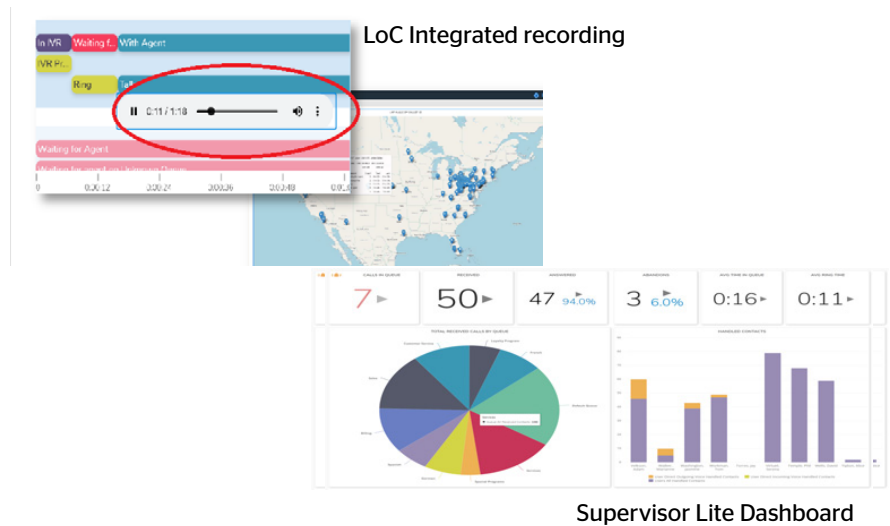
In IVR Waiting f... With Agent

IVR Pr...

Ring Ta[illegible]

0:11 / 1:18

Waiting for Agent

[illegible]

0 0:00:12 0:00:24 0:00:36 0:00:48 0:0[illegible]

LoC Integrated recording

CALLS IN QUEUE
7
RECEIVED
50
ANSWERED
47 94.0%
ABANDONED
3 6.0%
AVG TIME IN QUEUE
0:16
AVG RING TIME
0:11

TOTAL RECEIVED CALLS BY QUEUE

HANDLED CONTACTS

Supervisor Lite Dashboard